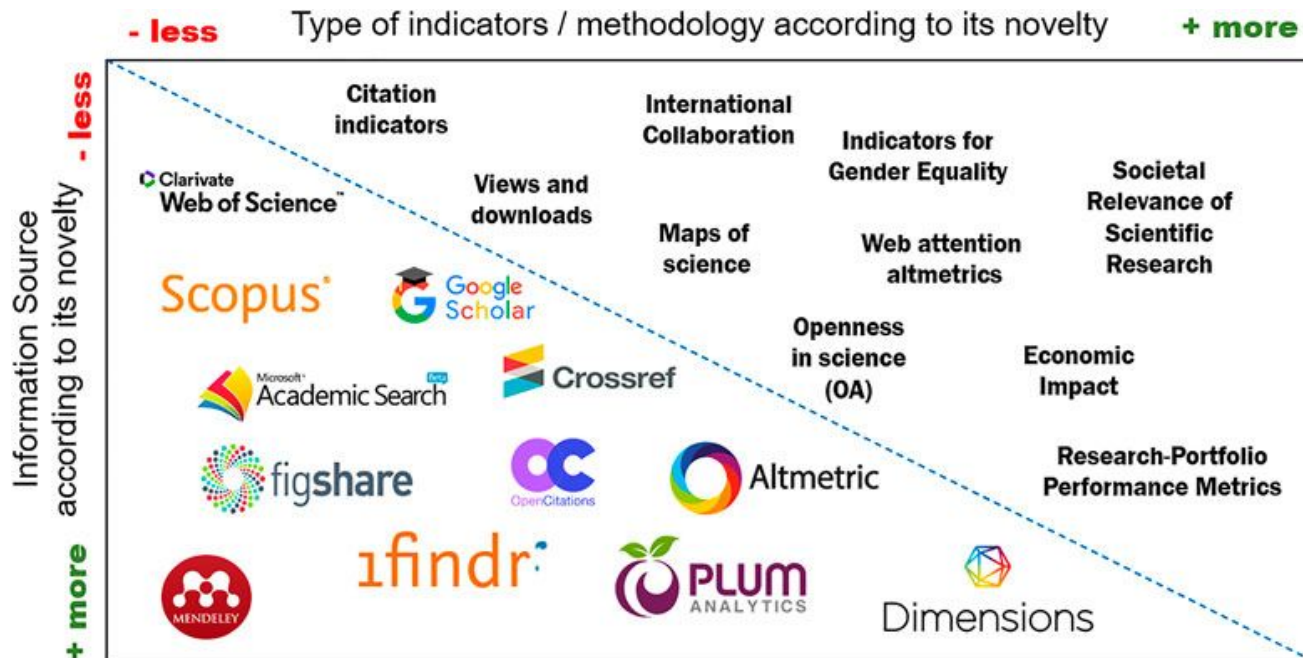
- less Type of indicators / methodology according to its novelty + more

Information Source according to its novelty - less + more

Citation indicators

International Collaboration

Indicators for Gender Equality

Societal Relevance of Scientific Research

Views and downloads

Maps of science

Web attention altmetrics

Openness in science (OA)

Economic Impact

Research-Portfolio Performance Metrics

Clarivate Web of Science™

Scopus®

Google Scholar

Microsoft® Academic Search Beta

Crossref

figshare

OpenCitations

Altmetric

ıfindr

MENDELEY

PLUM ANALYTICS

Dimensions